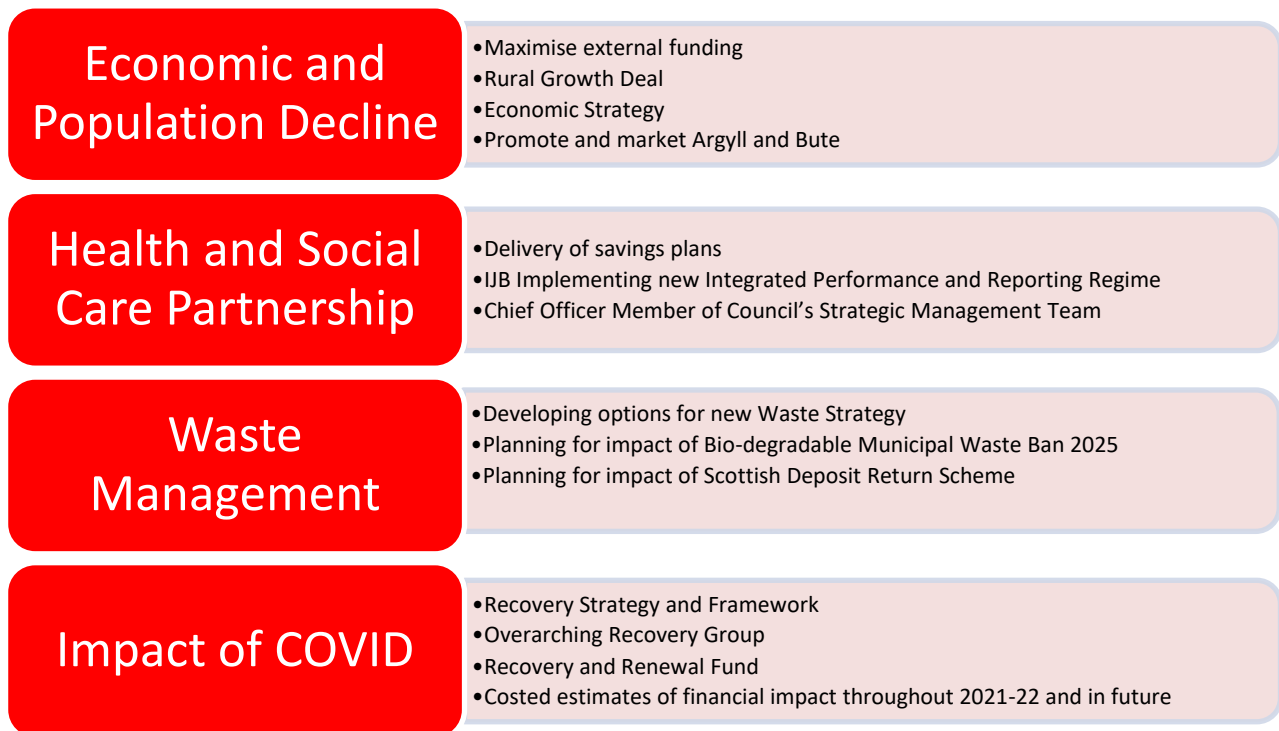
Economic and Population Decline

•Maximise external funding
•Rural Growth Deal
•Economic Strategy
•Promote and market Argyll and Bute

Health and Social Care Partnership

•Delivery of savings plans
•IJB Implementing new Integrated Performance and Reporting Regime
•Chief Officer Member of Council's Strategic Management Team

Waste Management

•Developing options for new Waste Strategy
•Planning for impact of Bio-degradable Municipal Waste Ban 2025
•Planning for impact of Scottish Deposit Return Scheme

Impact of COVID

•Recovery Strategy and Framework
•Overarching Recovery Group
•Recovery and Renewal Fund
•Costed estimates of financial impact throughout 2021-22 and in future